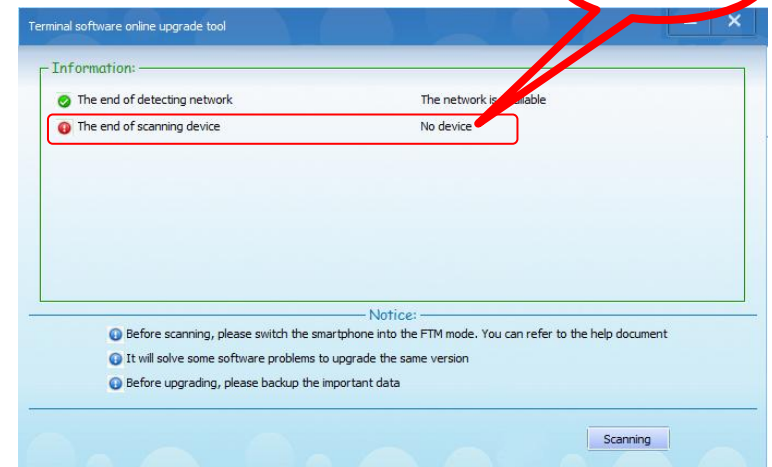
Terminal software online upgrade tool

Information:

The end of detecting network
The network is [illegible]ailable

The end of scanning device
No device

Notice:

Before scanning, please switch the smartphone into the FTM mode. You can refer to the help document

It will solve some software problems to upgrade the same version

Before upgrading, please backup the important data

Scanning